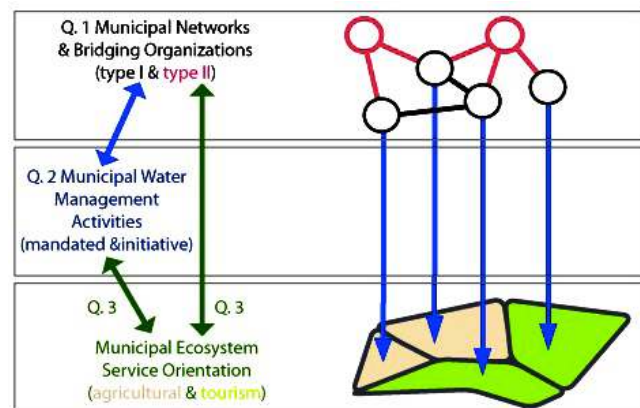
Q. 1 Municipal Networks & Bridging Organizations (type I & type II)

Q. 2 Municipal Water Management Activities (mandated &initiative)

Q. 3

Q. 3

Municipal Ecosystem Service Orientation (agricultural & tourism)